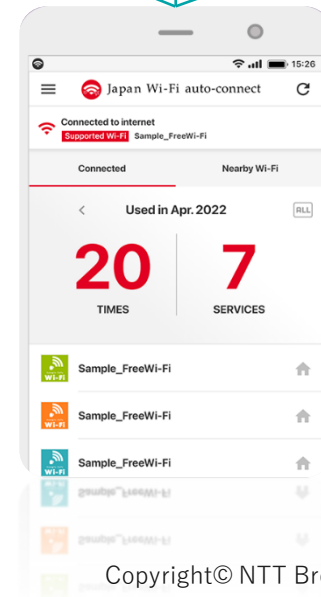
15:26

Japan Wi-Fi auto-connect

Connected to internet
Supported Wi-Fi Sample_FreeWi-Fi

Connected
Nearby Wi-Fi

Used in Apr. 2022
ALL

20
TIMES

7
SERVICES

Wi-Fi
Sample_FreeWi-Fi

Wi-Fi
Sample_FreeWi-Fi

Wi-Fi
Sample_FreeWi-Fi

Copyright© NTT Br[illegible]